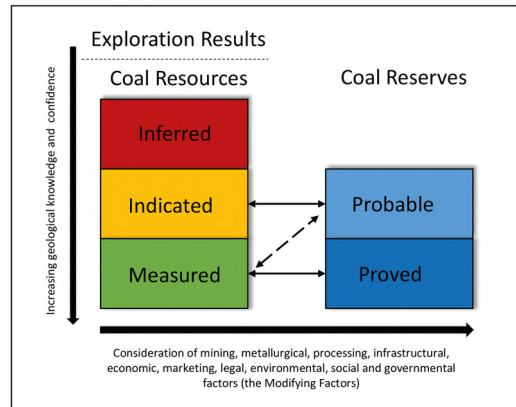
Exploration Results

Increasing geological knowledge and confidence

Coal Resources

Coal Reserves

Inferred

Indicated

Probable

Measured

Proved

Consideration of mining, metallurgical, processing, infrastructural, economic, marketing, legal, environmental, social and governmental factors (the Modifying Factors)